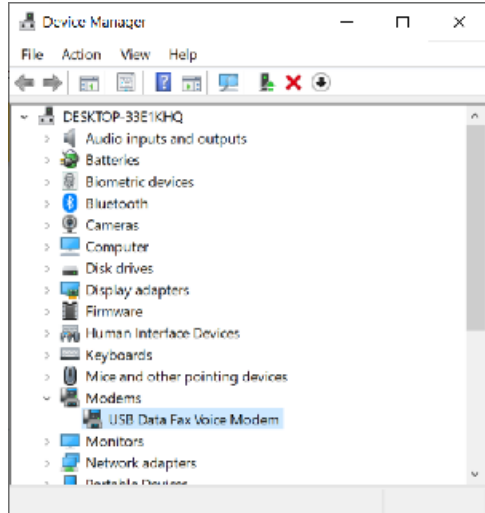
Device Manager

File Action View Help

DESKTOP-33E1KHQ
Audio inputs and outputs
Batteries
Biometric devices
Bluetooth
Cameras
Computer
Disk drives
Display adapters
Firmware
Human Interface Devices
Keyboards
Mice and other pointing devices
Modems
USB Data Fax Voice Modem
Monitors
Network adapters
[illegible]